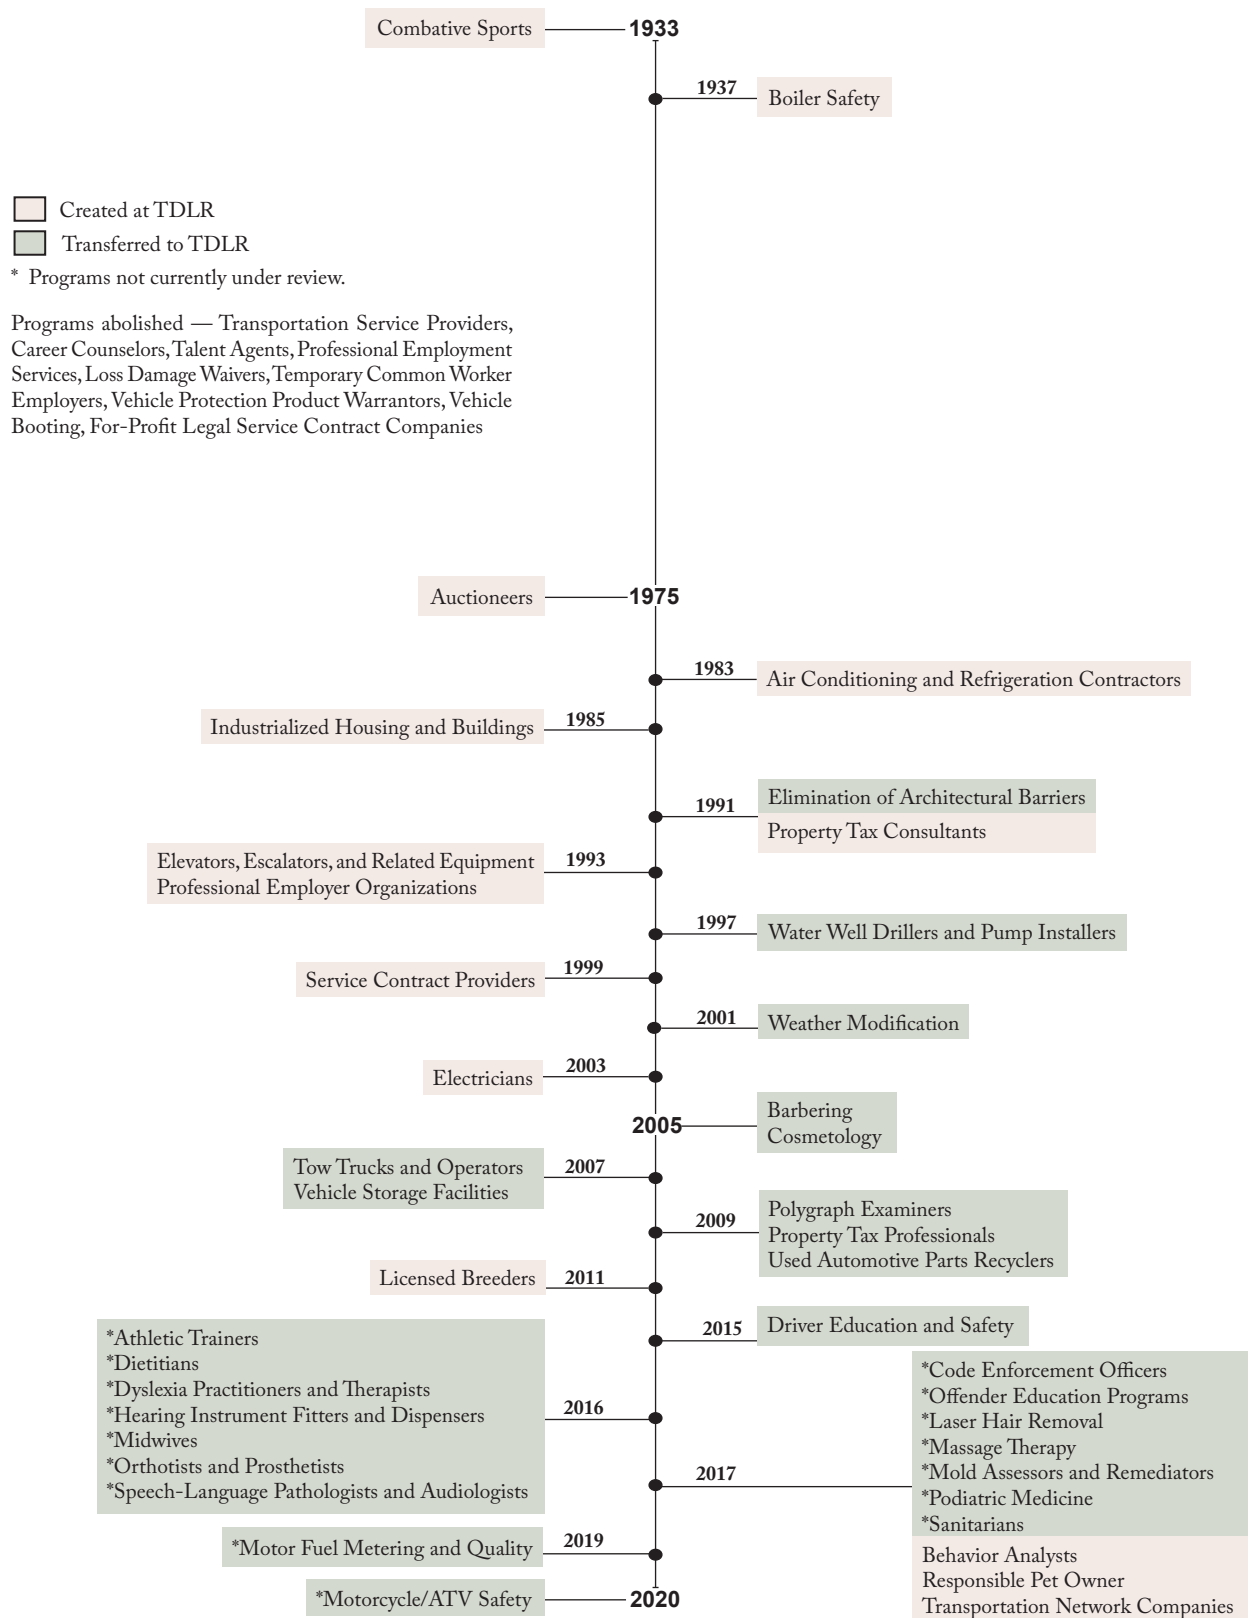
Combative Sports 1933

1937 Boiler Safety

Created at TDLR
Transferred to TDLR
* Programs not currently under review.

Programs abolished — Transportation Service Providers, Career Counselors, Talent Agents, Professional Employment Services, Loss Damage Waivers, Temporary Common Worker Employers, Vehicle Protection Product Warrantors, Vehicle Booting, For-Profit Legal Service Contract Companies

Auctioneers 1975

1983 Air Conditioning and Refrigeration Contractors

Industrialized Housing and Buildings 1985

1991 Elimination of Architectural Barriers
Property Tax Consultants

Elevators, Escalators, and Related Equipment
Professional Employer Organizations 1993

1997 Water Well Drillers and Pump Installers

Service Contract Providers 1999

2001 Weather Modification

Electricians 2003

2005 Barbering
Cosmetology

Tow Trucks and Operators
Vehicle Storage Facilities 2007

2009 Polygraph Examiners
Property Tax Professionals
Used Automotive Parts Recyclers

Licensed Breeders 2011

2015 Driver Education and Safety

*Athletic Trainers
*Dietitians
*Dyslexia Practitioners and Therapists
*Hearing Instrument Fitters and Dispensers
*Midwives
*Orthotists and Prosthetists
*Speech-Language Pathologists and Audiologists 2016

2017 *Code Enforcement Officers
*Offender Education Programs
*Laser Hair Removal
*Massage Therapy
*Mold Assessors and Remediators
*Podiatric Medicine
*Sanitarians
Behavior Analysts
Responsible Pet Owner
Transportation Network Companies

*Motor Fuel Metering and Quality 2019

*Motorcycle/ATV Safety 2020